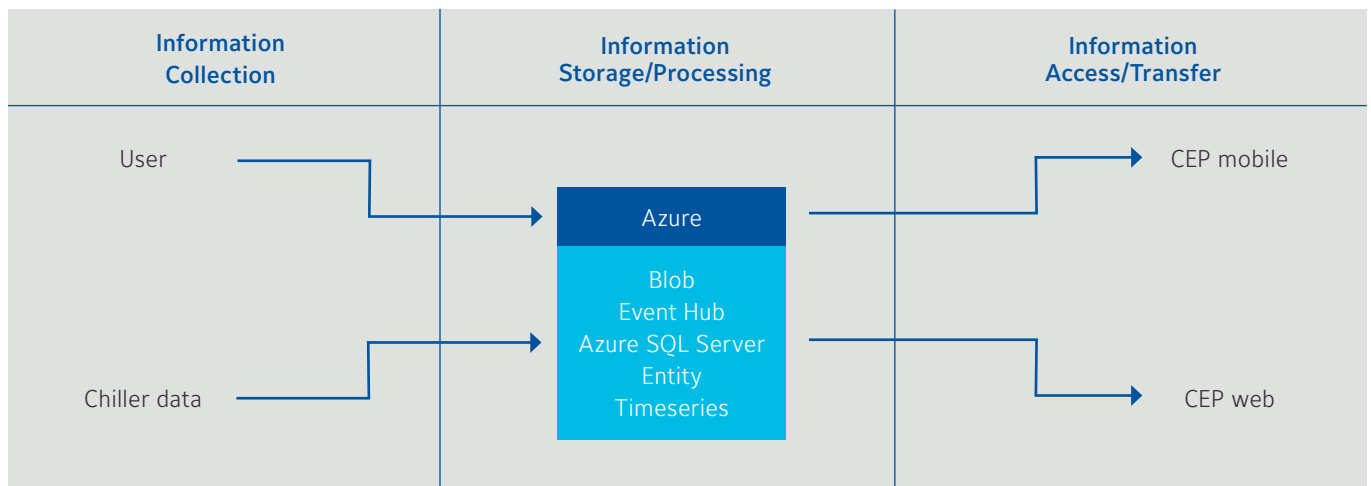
| Information Collection | Information Storage/Processing | Information Access/Transfer |
|---|---|---|
| User | Azure | CEP mobile |
| Chiller data | Blob<br>Event Hub<br>Azure SQL Server<br>Entity<br>Timeseries | CEP web |